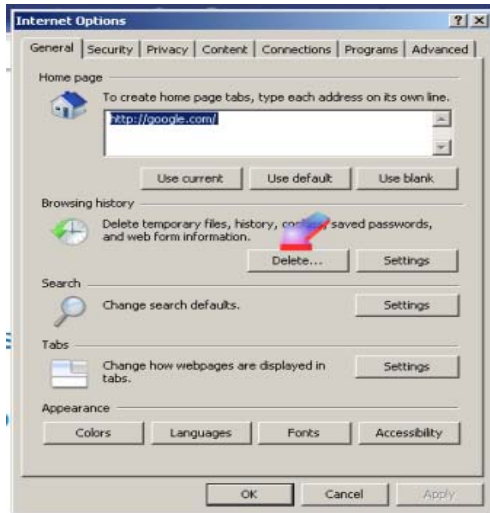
Internet Options

?

X

General | Security | Privacy | Content | Connections | Programs | Advanced

Home page

To create home page tabs, type each address on its own line.

http://google.com/

Use current | Use default | Use blank

Browsing history

Delete temporary files, history, co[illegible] saved passwords, and web form information.

Delete... | Settings

Search

Change search defaults.

Settings

Tabs

Change how webpages are displayed in tabs.

Settings

Appearance

Colors | Languages | Fonts | Accessibility

OK | Cancel | Apply